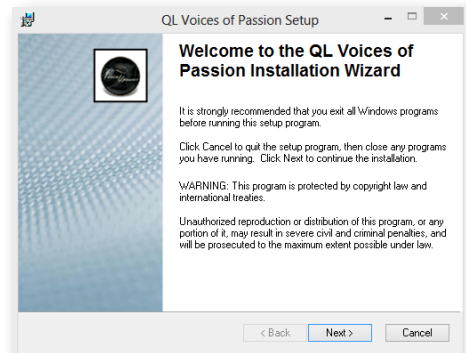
QL Voices of Passion Setup

Welcome to the QL Voices of Passion Installation Wizard

It is strongly recommended that you exit all Windows programs before running this setup program.

Click Cancel to quit the setup program, then close any programs you have running. Click Next to continue the installation.

WARNING: This program is protected by copyright law and international treaties.

Unauthorized reproduction or distribution of this program, or any portion of it, may result in severe civil and criminal penalties, and will be prosecuted to the maximum extent possible under law.

< Back
Next >
Cancel